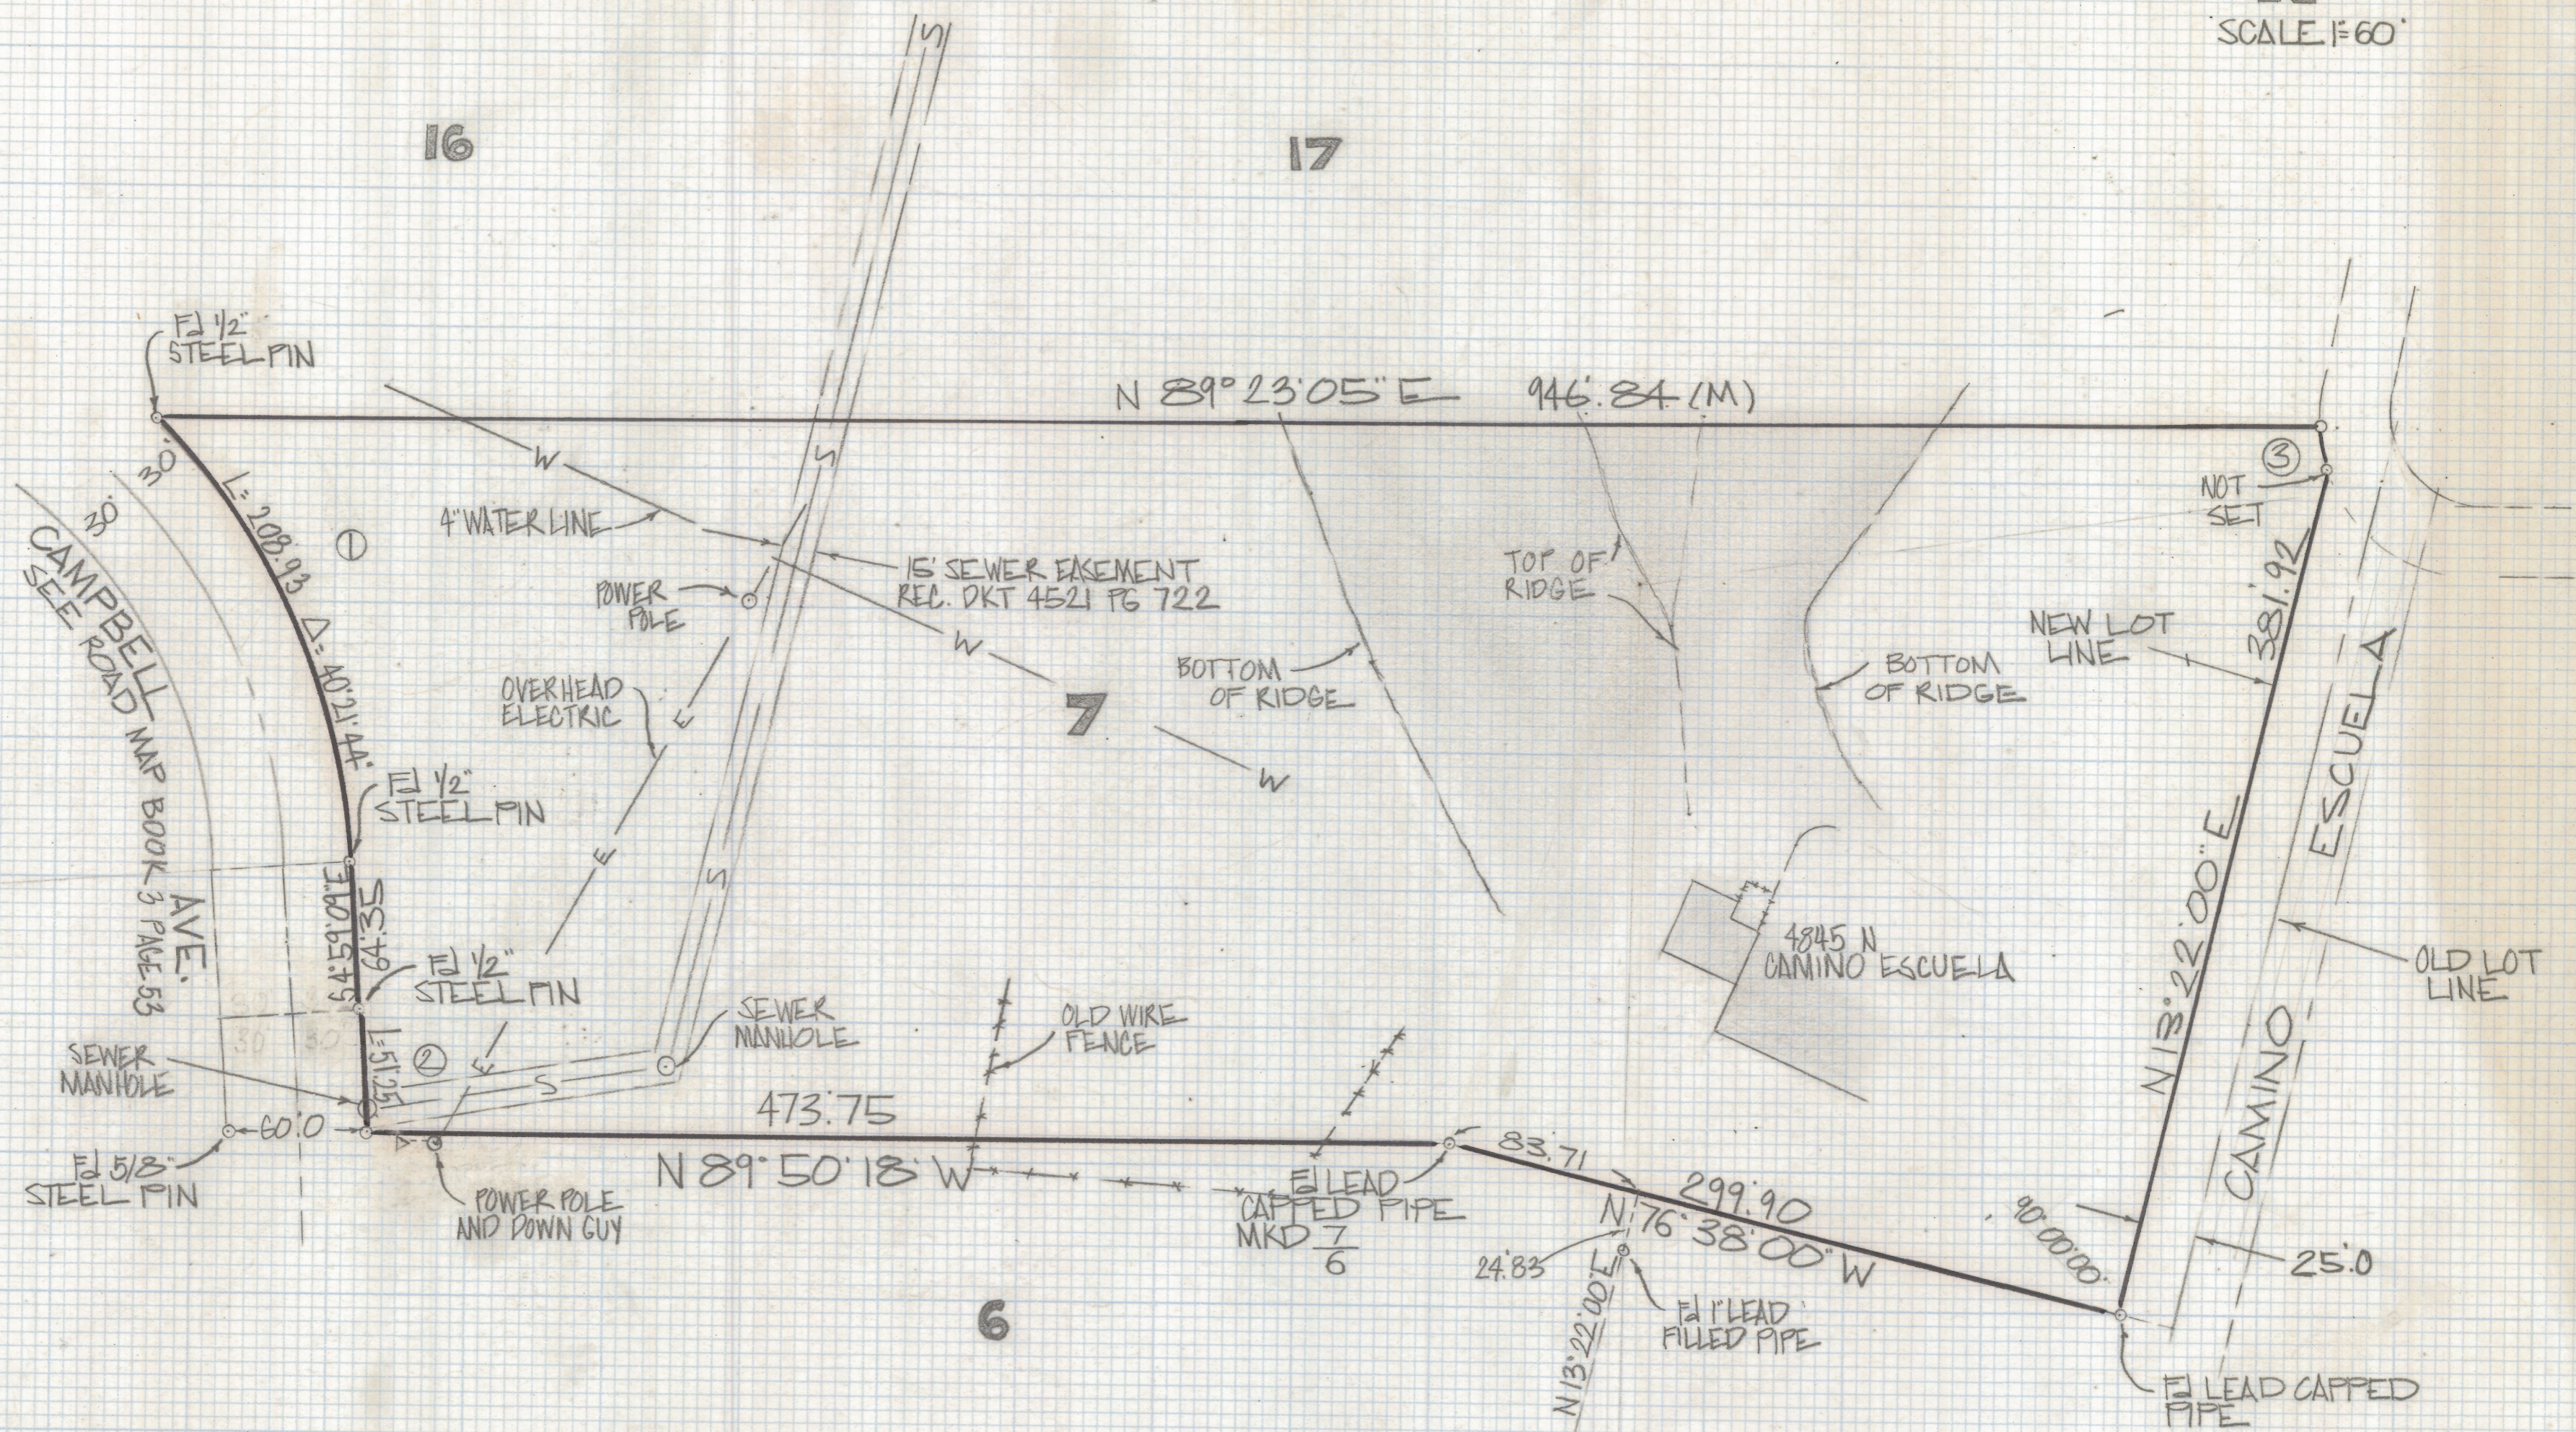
SCALE 1"=60'

16

17

Fd 1/2" STEEL PIN

N 89°23'05" E 946.84 (M)

30'

30'

L: 208.93

①

Δ: 40°21'44"

4" WATER LINE

W

15' SEWER EASEMENT REC. DKT 4521 PG 722

POWER POLE

S

CAMPBELL AVE.

SEE ROAD MAP BOOK 3 PAGE 53

OVERHEAD ELECTRIC

E

W

7

W

BOTTOM OF RIDGE

TOP OF RIDGE

BOTTOM OF RIDGE

NOT SET

③

NEW LOT LINE

381.92

ESCUELA

Fd 1/2" STEEL PIN

S 4°59'09" E 64.35

Fd 1/2" STEEL PIN

4845 N CAMINO ESCUELA

N 13°22'00" E

OLD LOT LINE

SEWER MANHOLE

L: 51.51

②

SEWER MANHOLE

OLD WIRE FENCE

30'

30'

S

473.75

Fd 5/8" STEEL PIN

60.0

POWER POLE AND DOWN GUY

N 89°50'18" W

Fd LEAD CAPPED PIPE MKD $\frac{7}{6}$

83.71

299.90

N 76°38'00" W

90°00'00"

CAMINO

25.0

24.83

N 13°22'00" E

Fd 1" LEAD FILLED PIPE

6

Fd LEAD CAPPED PIPE